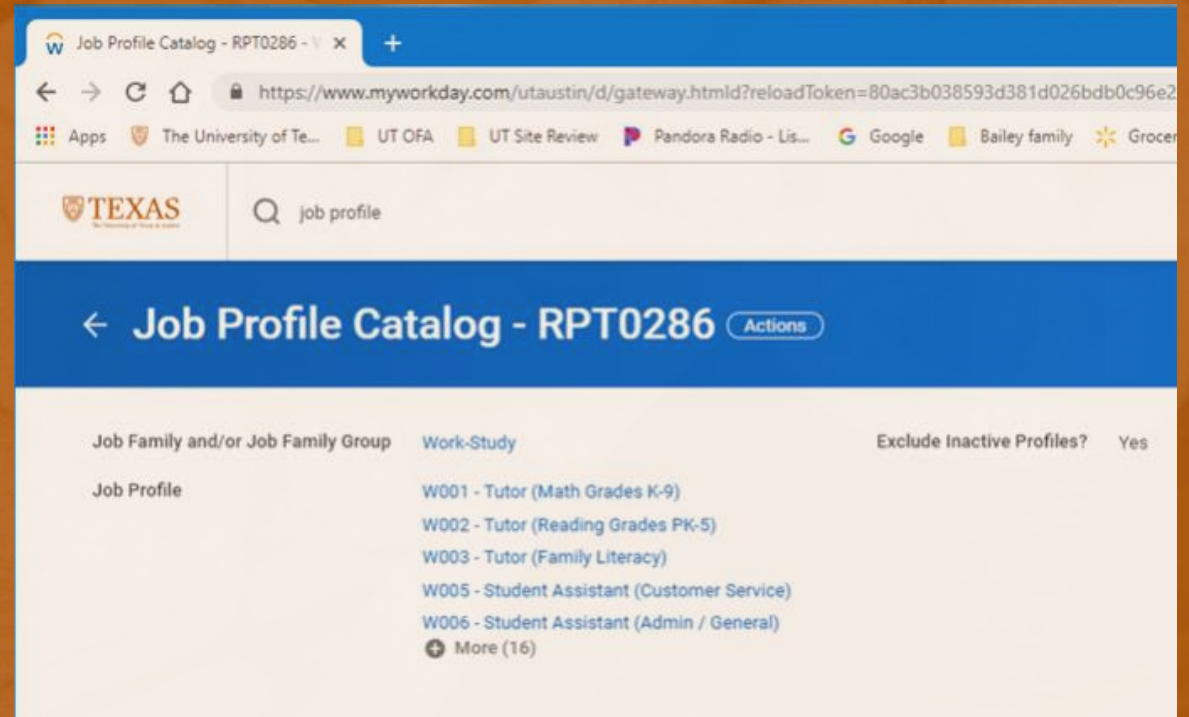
Job Profile Catalog - RPT0286 - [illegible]

https://www.myworkday.com/utaustin/d/gateway.htmld?reloadToken=80ac3b038593d381d026bdb0c96e2

Apps The University of Te... UT OFA UT Site Review Pandora Radio - Lis... Google Bailey family Grocer

TEXAS

job profile

← Job Profile Catalog - RPT0286 Actions

Job Family and/or Job Family Group Work-Study

Exclude Inactive Profiles? Yes

Job Profile

W001 - Tutor (Math Grades K-9)
W002 - Tutor (Reading Grades PK-5)
W003 - Tutor (Family Literacy)
W005 - Student Assistant (Customer Service)
W006 - Student Assistant (Admin / General)
More (16)